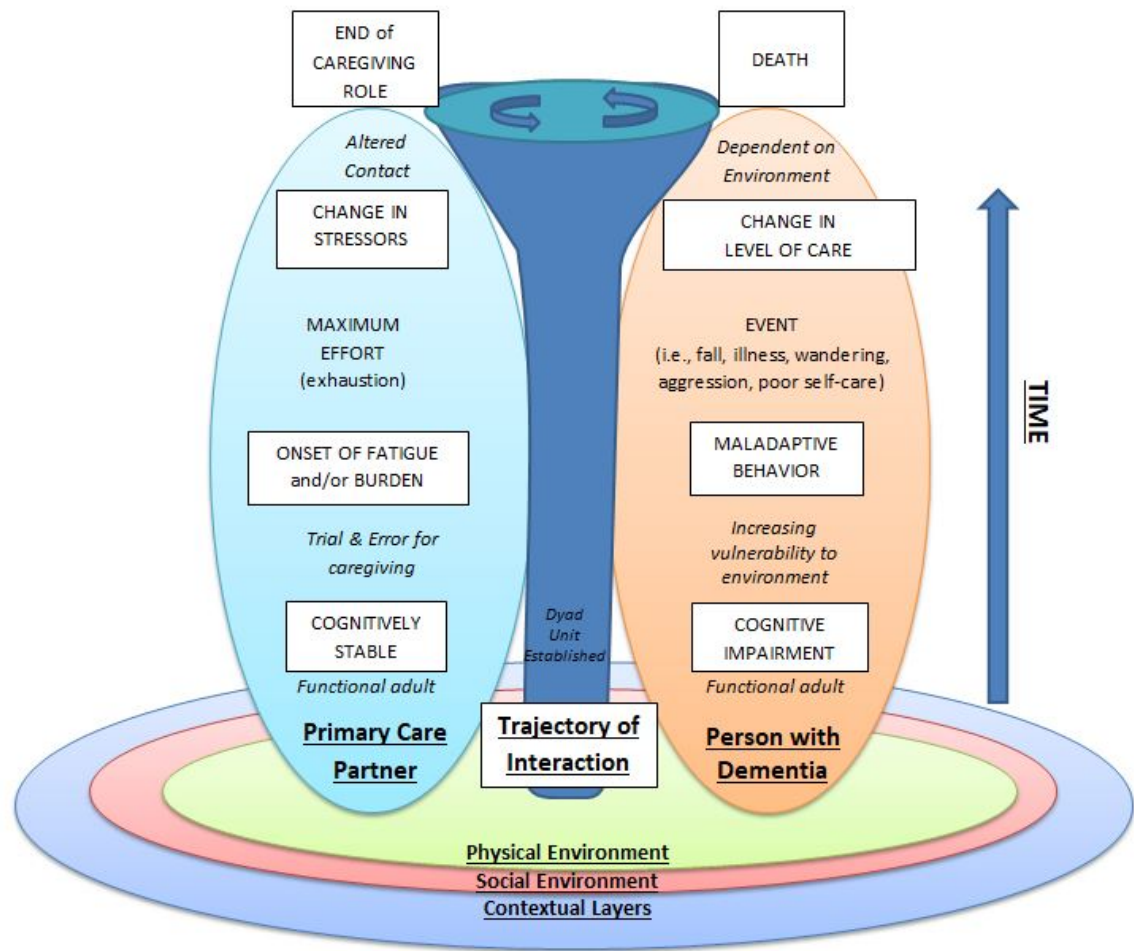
END of CAREGIVING ROLE

DEATH

Altered Contact

CHANGE IN STRESSORS

MAXIMUM EFFORT (exhaustion)

ONSET OF FATIGUE and/or BURDEN

Trial & Error for caregiving

COGNITIVELY STABLE

Functional adult

Primary Care Partner

Dependent on Environment

CHANGE IN LEVEL OF CARE

EVENT (i.e., fall, illness, wandering, aggression, poor self-care)

MALADAPTIVE BEHAVIOR

Increasing vulnerability to environment

COGNITIVE IMPAIRMENT

Functional adult

Person with Dementia

Dyad Unit Established

Trajectory of Interaction

TIME

Physical Environment
Social Environment
Contextual Layers